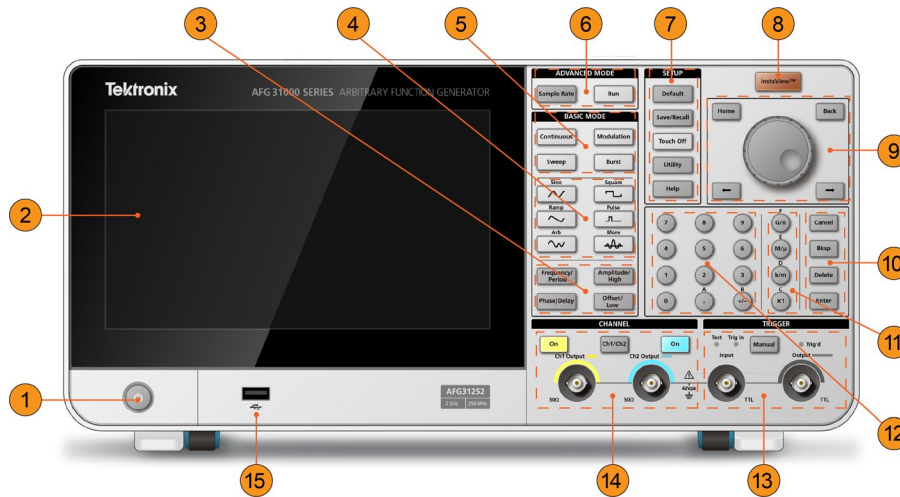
Tektronix AFG31000 SERIES ARBITRARY FUNCTION GENERATOR

1
2
3
4
5
6
7
8
9
10
11
12
13
14
15

ADVANCED MODE
Sample Rate
Run

BASIC MODE
Continuous
Modulation
Sweep
Burst
Sine
Square
Ramp
Pulse
Arb
More
Frequency/Period
Amplitude/High
Phase|Delay
Offset/Low

SETUP
Default
Save/Recall
Touch Off
Utility
Help

InstaView™

Home
Back

7
8
9
4
5
6
1
2
3
0
.
+/-
A
B
F
G/n
E
M/μ
D
k/m
C
X1
Cancel
Bksp
Delete
Enter

CHANNEL
On
Ch1/Ch2
On
Ch1 Output
Ch2 Output
50Ω
50Ω
42Vpk

TRIGGER
Test
Trig in
Manual
Trig'd
Input
Output
TTL
TTL

AFG31252
2 GS/s 250 MHz